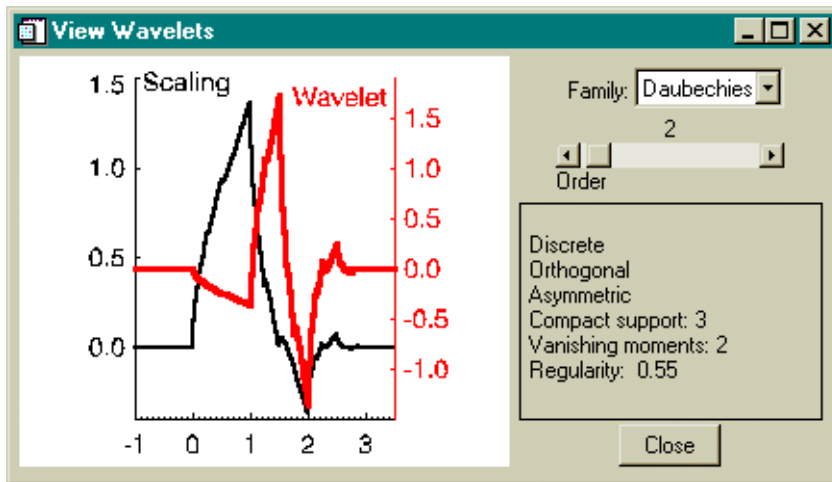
View Wavelets

Scaling
Wavelet

1.5
1.0
0.5
0.0

1.5
1.0
0.5
0.0
-0.5
-1.0

-1 0 1 2 3

Family: Daubechies
2
Order

Discrete
Orthogonal
Asymmetric
Compact support: 3
Vanishing moments: 2
Regularity: 0.55

Close